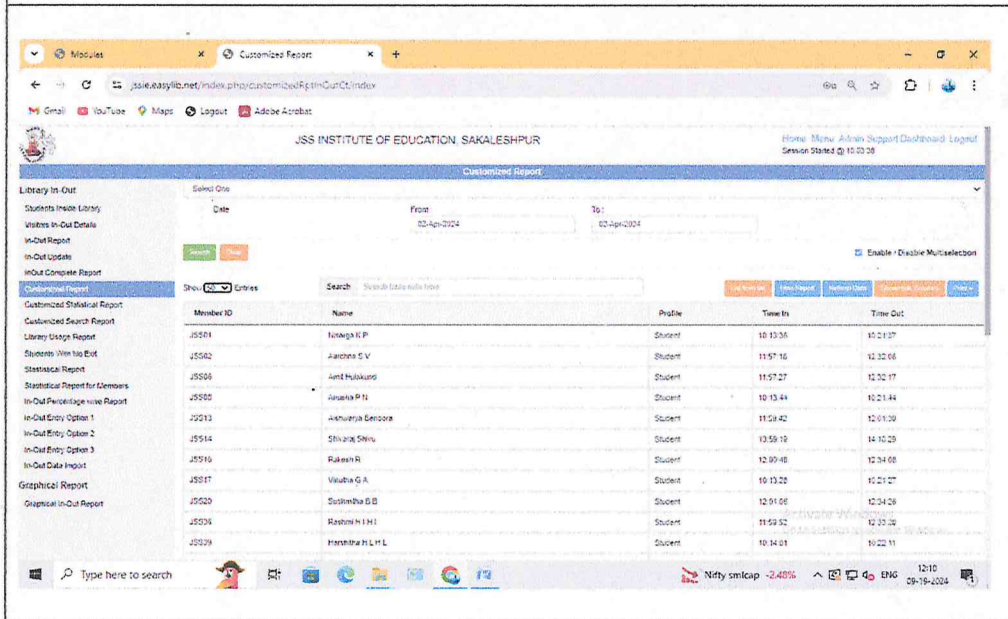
Modules
Customized Report
jssie.easylib.net/index.php/customizedRptInOutCt/index
Gmail YouTube Maps Logout Adobe Acrobat

JSS INSTITUTE OF EDUCATION, SAKALESHPUR
Home Menu Admin Support Dashboard Logout
Session Started @ 10:53:08

Customized Report

Library In-Out
Students Inside Library
Visitors In-Out Details
In-Out Report
In-Out Update
InOut Complete Report
Customized Report
Customized Statistical Report
Customized Search Report
Library Usage Report
Students With No Exit
Statistical Report
Statistical Report for Members
In-Out Percentage wise Report
In-Out Entry Option 1
In-Out Entry Option 2
In-Out Entry Option 3
In-Out Data Import

Graphical Report
Graphical In-Out Report

Select One
Date
From 03-Apr-2024
To: 03-Apr-2024
Search Clear
Enable / Disable Multiselection
Show 50 Entries
Search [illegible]

| Member ID | Name | Profile | Time In | Time Out |
|---|---|---|---|---|
| JSS01 | Navya K P | Student | 10:13:36 | 10:21:37 |
| JSS02 | Aarchna S V | Student | 11:57:16 | 12:32:06 |
| JSS06 | Amit Hulakund | Student | 11:57:27 | 12:32:17 |
| JSS08 | Anusha P N | Student | 10:13:44 | 10:21:44 |
| JSS13 | Aishwarya Benoora | Student | 11:59:42 | 12:01:30 |
| JSS14 | Shivaraj Shivu | Student | 13:59:19 | 14:10:29 |
| JSS16 | Rakesh R | Student | 12:00:48 | 12:34:08 |
| JSS17 | Vinutha G A | Student | 10:13:28 | 10:21:27 |
| JSS20 | Sushmitha B B | Student | 12:01:06 | 12:34:26 |
| JSS36 | Rashmi H I H I | Student | 11:59:52 | 12:33:20 |
| JSS39 | Harshitha H L H L | Student | 10:14:01 | 10:22:11 |

Activate Windows
Type here to search
Nifty smlcap -2.48%
ENG
12:10
09-10-2024